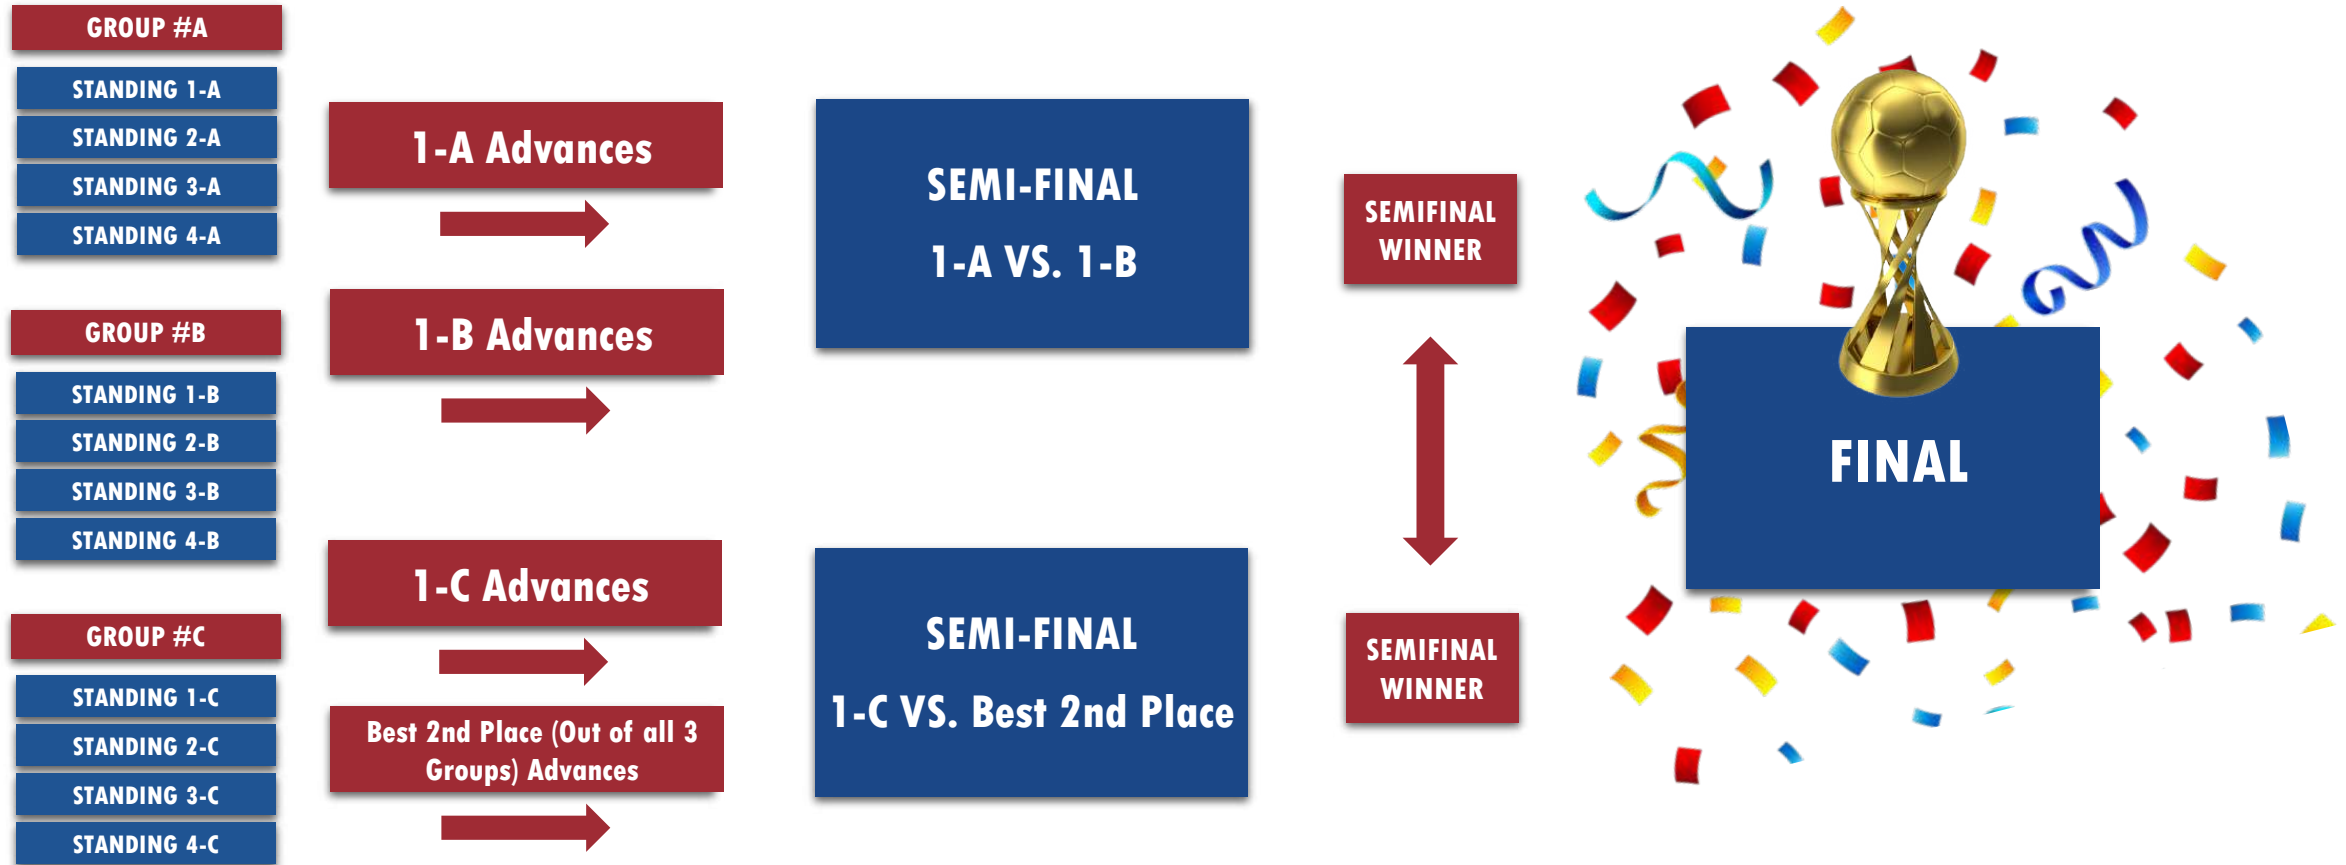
GROUP #A

STANDING 1-A

STANDING 2-A

STANDING 3-A

STANDING 4-A

GROUP #B

STANDING 1-B

STANDING 2-B

STANDING 3-B

STANDING 4-B

GROUP #C

STANDING 1-C

STANDING 2-C

STANDING 3-C

STANDING 4-C

1-A Advances

1-B Advances

1-C Advances

Best 2nd Place (Out of all 3 Groups) Advances

SEMI-FINAL

1-A VS. 1-B

SEMI-FINAL

1-C VS. Best 2nd Place

SEMIFINAL WINNER

SEMIFINAL WINNER

FINAL